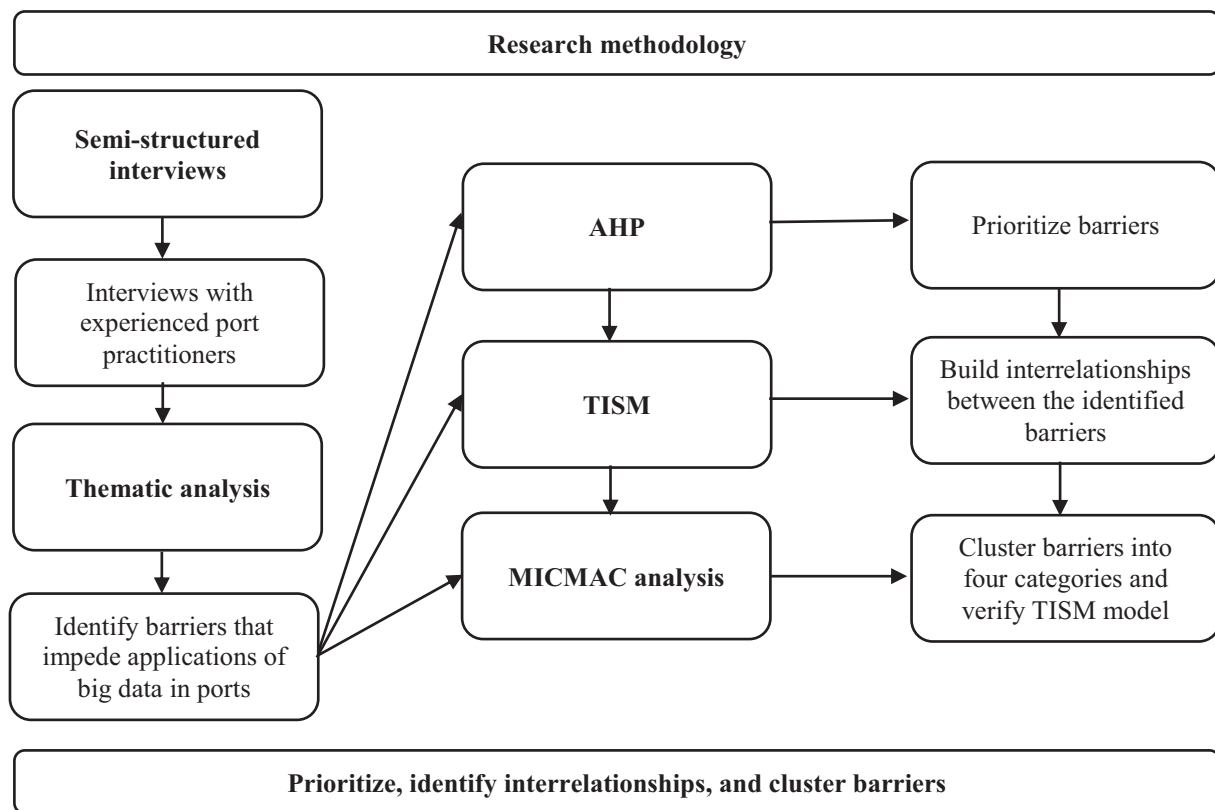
Research methodology

Semi-structured interviews

Interviews with experienced port practitioners

Thematic analysis

Identify barriers that impede applications of big data in ports

AHP

TISM

MICMAC analysis

Prioritize barriers

Build interrelationships between the identified barriers

Cluster barriers into four categories and verify TISM model

Prioritize, identify interrelationships, and cluster barriers